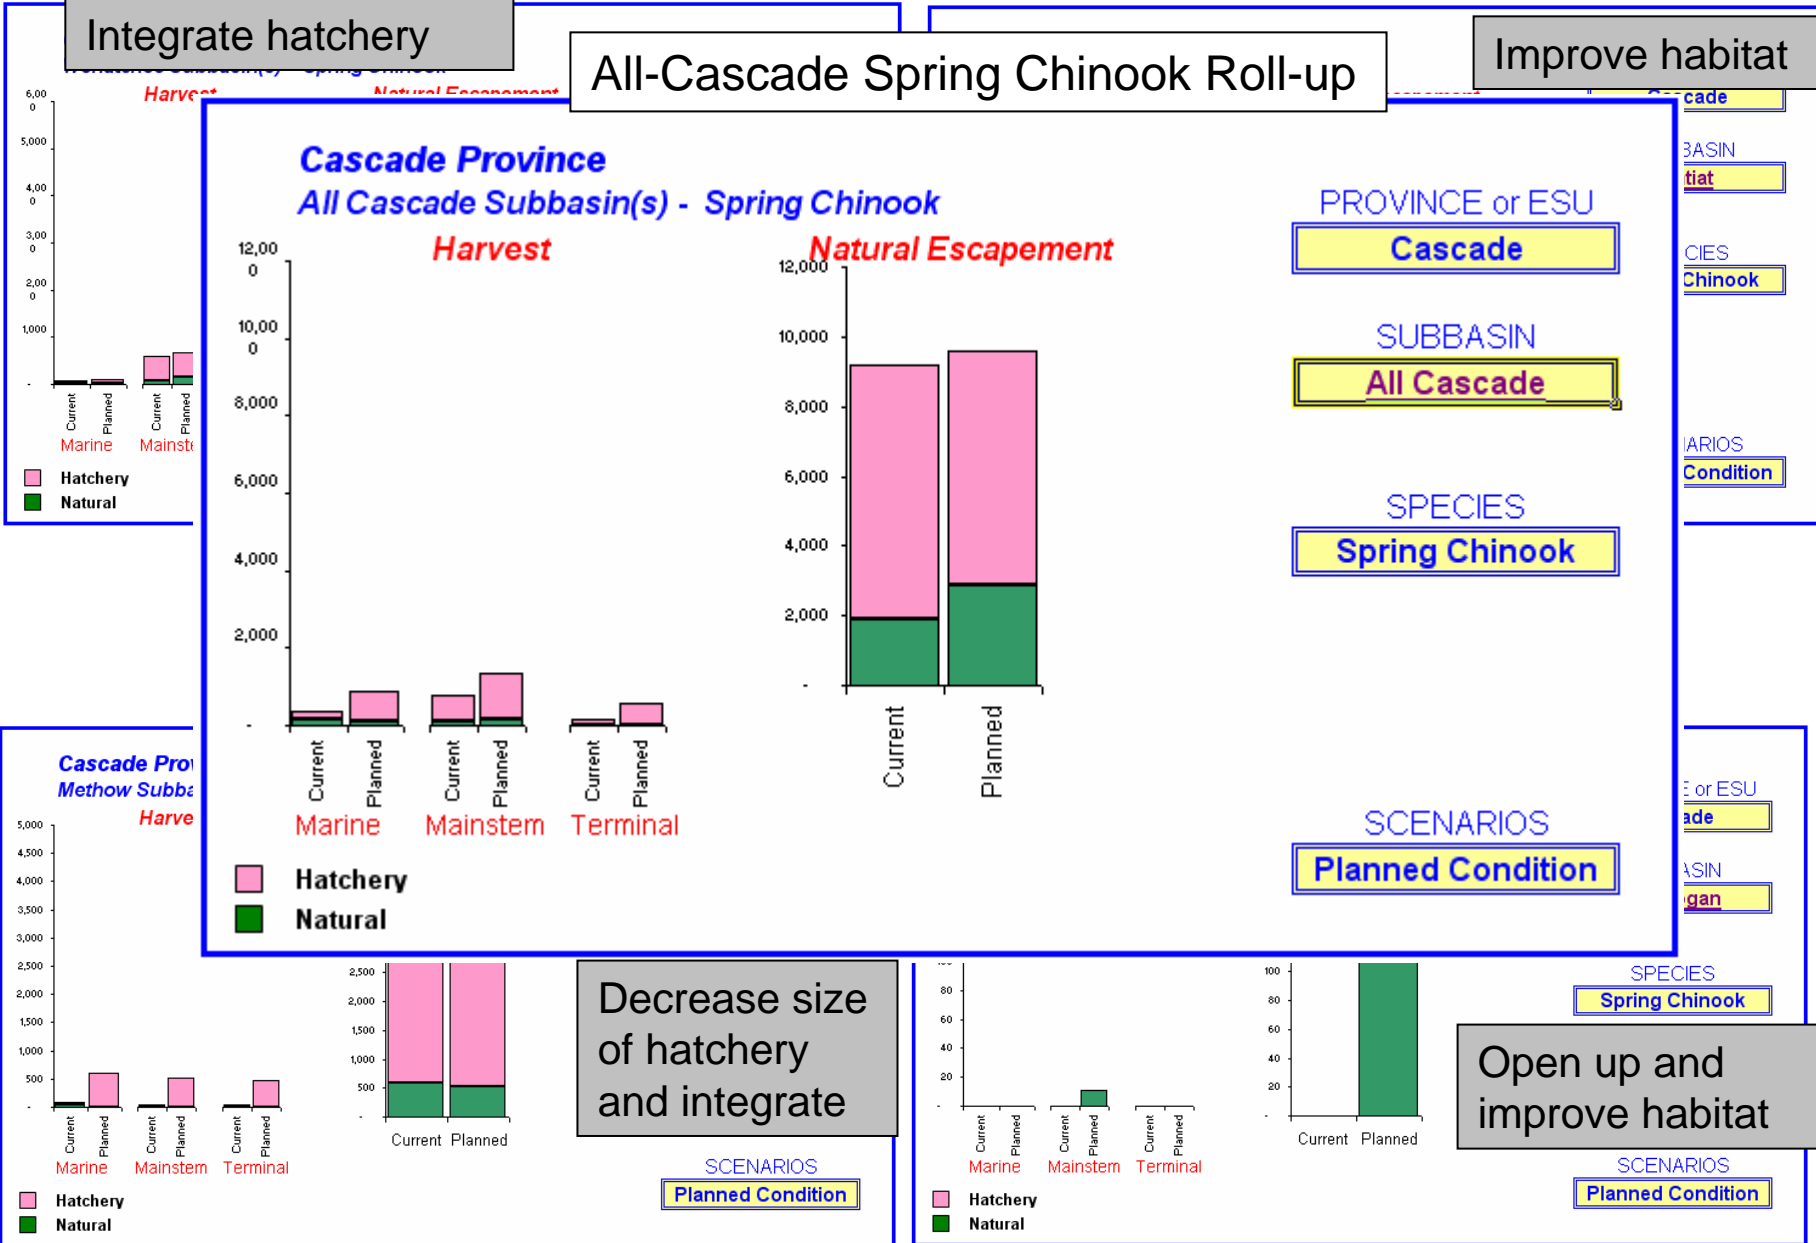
Integrate hatchery

All-Cascade Spring Chinook Roll-up

Improve habitat

Cascade Province
All Cascade Subbasin(s) - Spring Chinook

Harvest

12,000
10,000
8,000
6,000
4,000
2,000
-

Current Planned Current Planned Current Planned
Marine Mainstem Terminal

Natural Escapement

12,000
10,000
8,000
6,000
4,000
2,000
-

Current Planned

Hatchery
Natural

PROVINCE or ESU
Cascade

SUBBASIN
All Cascade

SPECIES
Spring Chinook

SCENARIOS
Planned Condition

Harvest
Natural Escapement
6,000
5,000
4,000
3,000
2,000
1,000
-
Current Planned Current Planned
Marine Mainstem
Hatchery
Natural

cade
BASIN
tiat
CIES
Chinook
ARIOS
Condition

Cascade Pro
Methow Subba
Harve
5,000
4,500
4,000
3,500
3,000
2,500
2,000
1,500
1,000
500
-
Current Planned Current Planned Current Planned
Marine Mainstem Terminal
Hatchery
Natural

2,500
2,000
1,500
1,000
500
-
Current Planned

Decrease size of hatchery and integrate

SCENARIOS
Planned Condition

80
60
40
20
-
Current Planned Current Planned Current Planned
Marine Mainstem Terminal
Hatchery
Natural

100
80
60
40
20
-
Current Planned

E or ESU
ade
ASIN
gan

SPECIES
Spring Chinook

Open up and improve habitat

SCENARIOS
Planned Condition